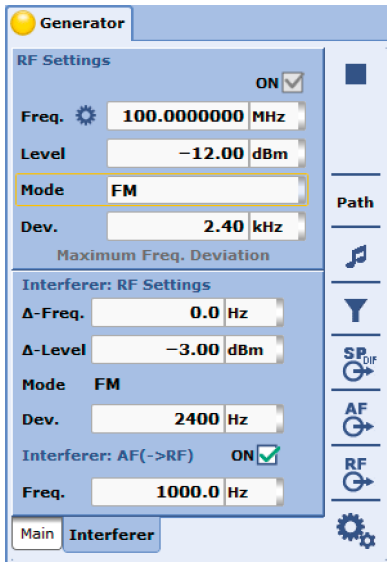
Generator

RF Settings

ON

Freq. 100.0000000 MHz

Level −12.00 dBm

Mode FM

Dev. 2.40 kHz

Maximum Freq. Deviation

Interferer: RF Settings

Δ-Freq. 0.0 Hz

Δ-Level −3.00 dBm

Mode FM

Dev. 2400 Hz

Interferer: AF(->RF) ON

Freq. 1000.0 Hz

Main Interferer

Path

SP DIF

AF

RF